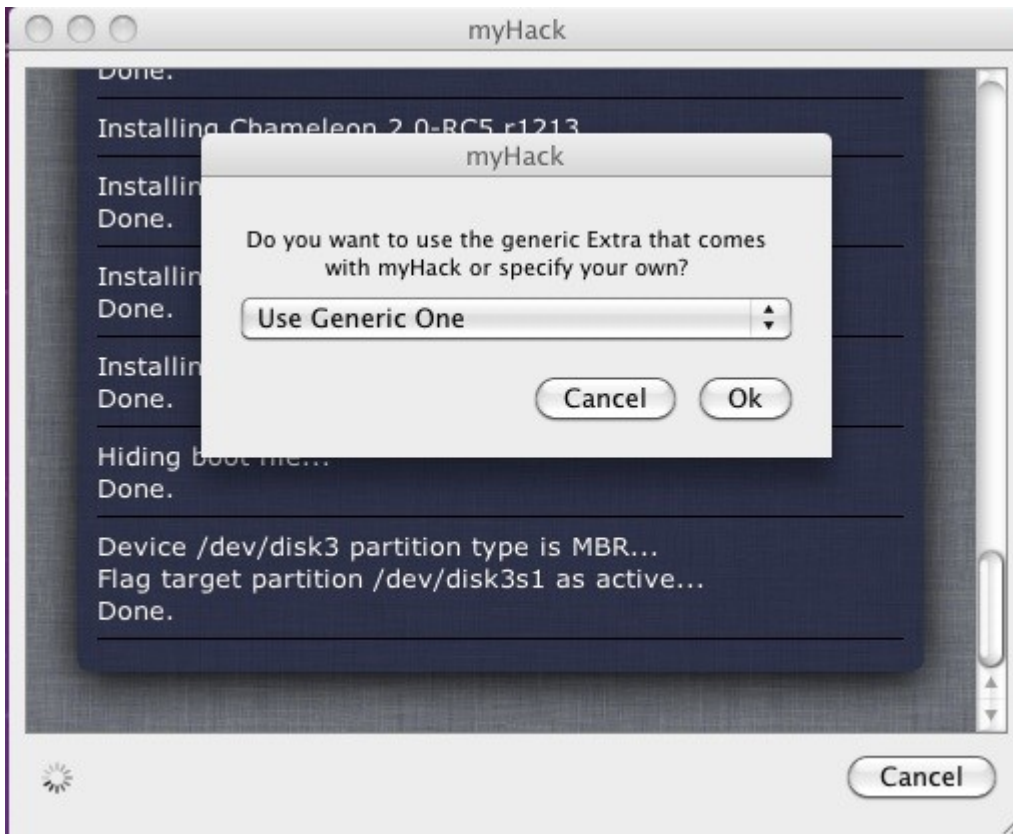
myHack

Done.

Installing Chameleon 2.0-RC5 r1213

Installin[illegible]
Done.

Installin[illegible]
Done.

Installin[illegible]
Done.

Hiding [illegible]
Done.

Device /dev/disk3 partition type is MBR...
Flag target partition /dev/disk3s1 as active...
Done.

myHack

Do you want to use the generic Extra that comes with myHack or specify your own?

Use Generic One

Cancel

Ok

Cancel